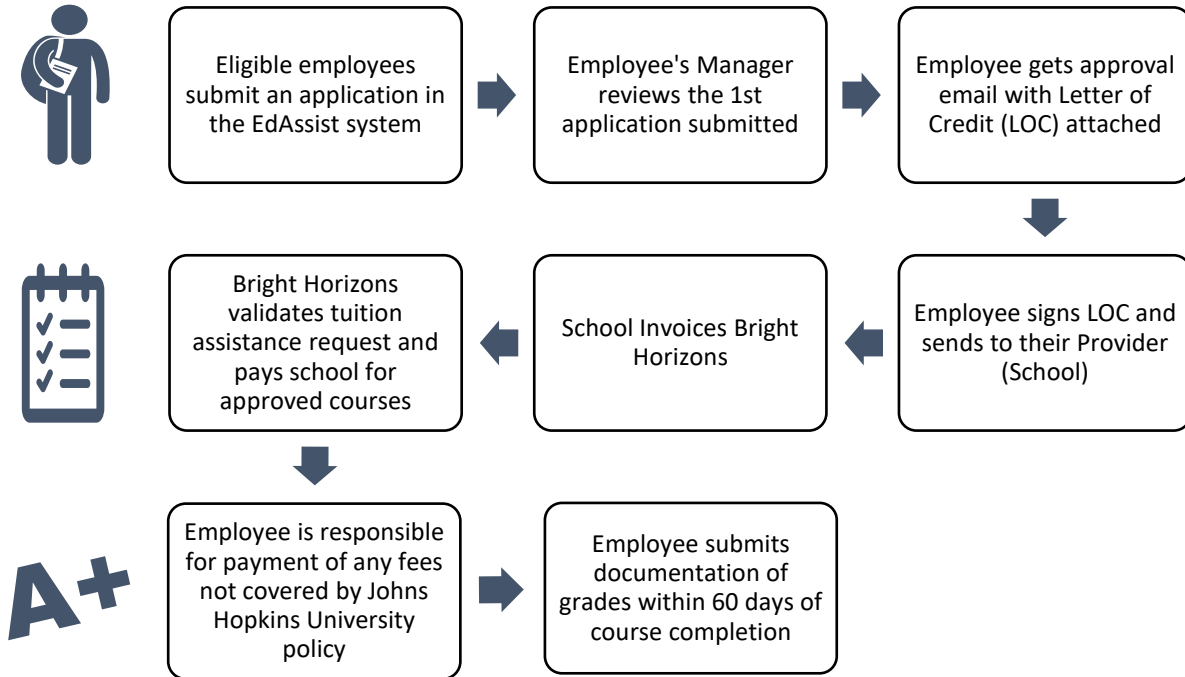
Eligible employees submit an application in the EdAssist system

Employee's Manager reviews the 1st application submitted

Employee gets approval email with Letter of Credit (LOC) attached

Employee signs LOC and sends to their Provider (School)

School Invoices Bright Horizons

Bright Horizons validates tuition assistance request and pays school for approved courses

A+

Employee is responsible for payment of any fees not covered by Johns Hopkins University policy

Employee submits documentation of grades within 60 days of course completion